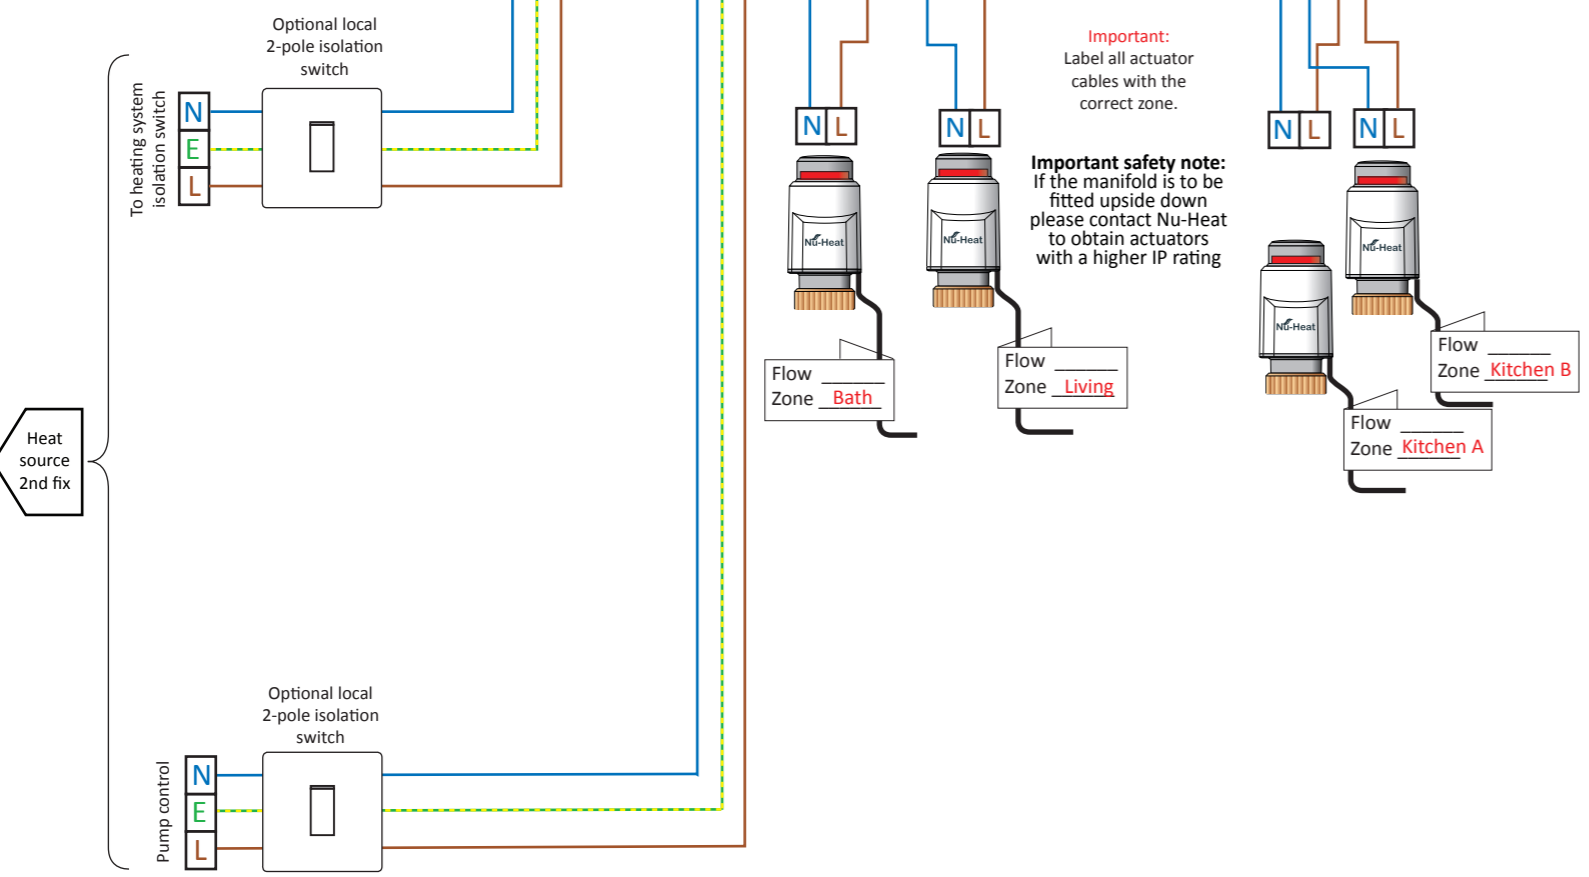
Optional local 2-pole isolation switch

To heating system isolation switch

N
E
L

N L

N L

Important:
Label all actuator cables with the correct zone.

N L

N L

Important safety note:
If the manifold is to be fitted upside down please contact Nu-Heat to obtain actuators with a higher IP rating

Nu-Heat

Nu-Heat

Nu-Heat

Nu-Heat

Flow ______
Zone Bath

Flow ______
Zone Living

Flow ______
Zone Kitchen B

Flow ______
Zone Kitchen A

Heat source 2nd fix

Optional local 2-pole isolation switch

Pump control

N
E
L